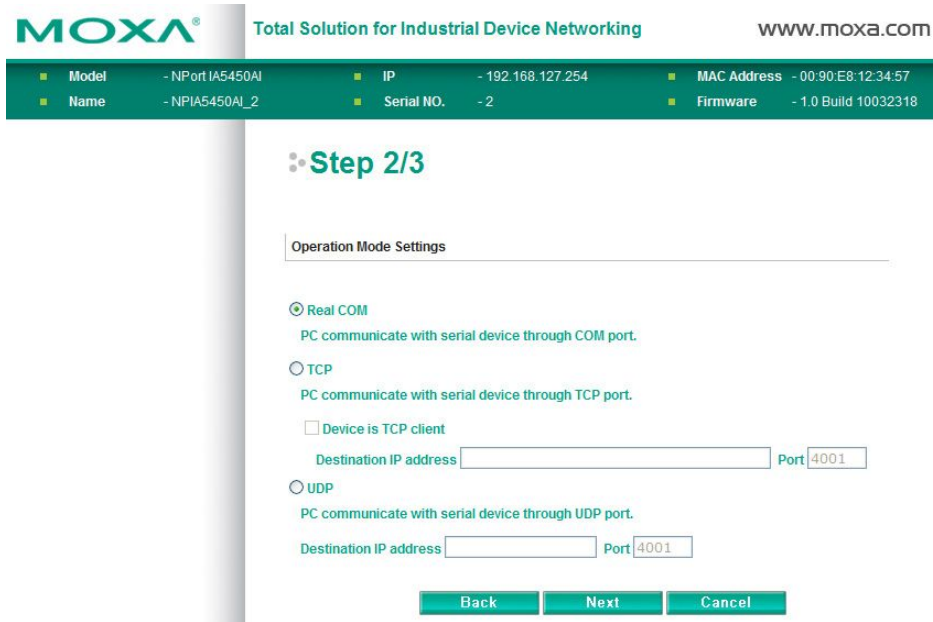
MOXA®

Total Solution for Industrial Device Networking

www.moxa.com

| Model | - NPort IA5450AI | IP | - 192.168.127.254 | MAC Address | - 00:90:E8:12:34:57 |
|---|---|---|---|---|---|
| Name | - NPIA5450AI_2 | Serial NO. | - 2 | Firmware | - 1.0 Build 10032318 |

Step 2/3

Operation Mode Settings

Real COM

PC communicate with serial device through COM port.

TCP

PC communicate with serial device through TCP port.

Device is TCP client

Destination IP address Port 4001

UDP

PC communicate with serial device through UDP port.

Destination IP address Port 4001

Back Next Cancel